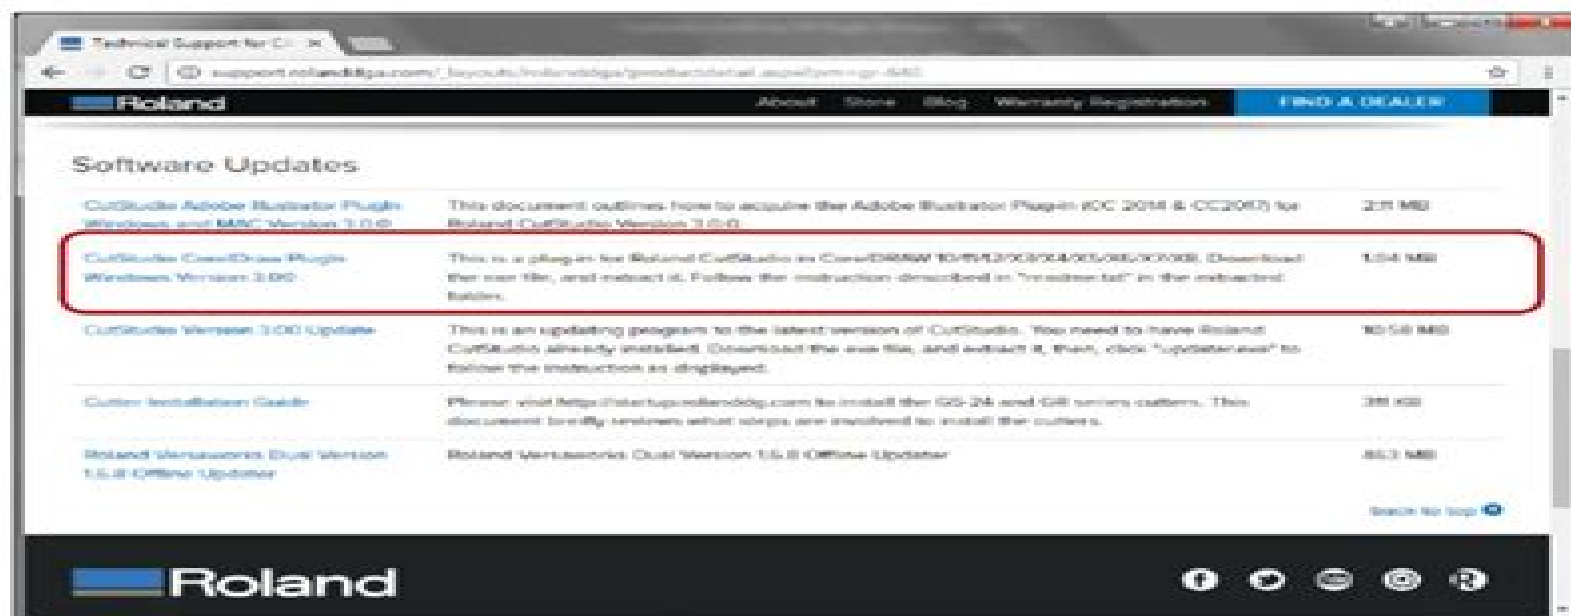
Technical Support for C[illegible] ×

support.rolanddga.com/_layouts/rolanddga/productdetail.aspx?pm=gr-640

Roland

About Store Blog Warranty Registration FIND A DEALER

Software Updates

| | | |
|---|---|---|
| CutStudio Adobe Illustrator Plugin Windows and MAC Version 3.0.0 | This document outlines how to acquire the Adobe Illustrator Plugin (CC 2014 & CC2017) for Roland CutStudio Version 3.0.0 | 2.11 MB |
| CutStudio CorelDraw Plugin Windows Version 3.00 | This is a plug-in for Roland CutStudio in CorelDRAW 10/11/12/X3/X4/X5/X6/X7/X8. Download the exe file, and extract it. Follow the instruction described in "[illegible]" in the extracted folder. | 1.04 MB |
| CutStudio Version 3.00 Update | This is an updating program to the latest version of CutStudio. You need to have Roland CutStudio already installed. Download the exe file, and extract it, then, click "updater.exe" to follow the instruction as displayed. | 10.58 MB |
| Cutter Installation Guide | Please visit http://startup.rolanddg.com to install the GS-24 and GR series cutters. This document briefly reviews what steps are involved to install the cutters. | 311 KB |
| Roland VersaWorks Dual Version 1.5.8 Offline Updater | Roland VersaWorks Dual Version 1.5.8 Offline Updater | 463 MB |

Back to top

Roland